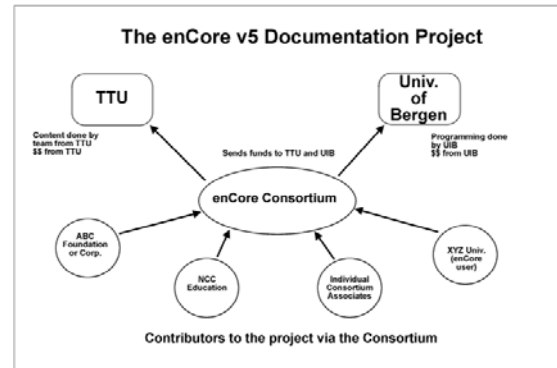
The enCore v5 Documentation Project

TTU

Content done by team from TTU
$$ from TTU

Univ. of Bergen

Programming done by UIB
$$ from UIB

Sends funds to TTU and UIB

enCore Consortium

ABC Foundation or Corp.

NCC Education

Individual Consortium Associates

XYZ Univ. (enCore user)

Contributors to the project via the Consortium